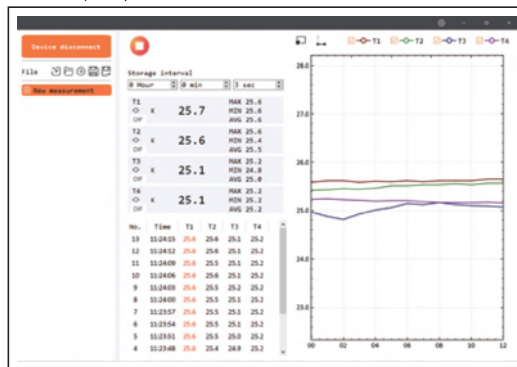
Device disconnect

File

New measurement

Storage interval

0 Hour | 0 min | 3 sec

T1 K 25.7 MAX 25.6 MIN 25.6 AVG 25.6
OFF

T2 K 25.6 MAX 25.6 MIN 25.4 AVG 25.5
OFF

T3 K 25.1 MAX 25.2 MIN 24.8 AVG 25.0
OFF

T4 K 25.1 MAX 25.2 MIN 25.2 AVG 25.2
OFF

| No. | Time | T1 | T2 | T3 | T4 |
|---|---|---|---|---|---|
| 13 | 11:24:15 | 25.6 | 25.6 | 25.1 | 25.2 |
| 12 | 11:24:12 | 25.6 | 25.6 | 25.1 | 25.2 |
| 11 | 11:24:09 | 25.6 | 25.5 | 25.1 | 25.2 |
| 10 | 11:24:06 | 25.6 | 25.6 | 25.1 | 25.2 |
| 9 | 11:24:03 | 25.6 | 25.5 | 25.2 | 25.2 |
| 8 | 11:24:00 | 25.6 | 25.5 | 25.1 | 25.2 |
| 7 | 11:23:57 | 25.6 | 25.5 | 25.1 | 25.2 |
| 6 | 11:23:54 | 25.6 | 25.5 | 25.1 | 25.2 |
| 5 | 11:23:51 | 25.6 | 25.5 | 25.0 | 25.2 |
| 4 | 11:23:48 | 25.6 | 25.4 | 24.9 | 25.2 |

T1 T2 T3 T4

28.0
27.0
26.0
25.0
24.0
23.0

00 02 04 06 08 10 12